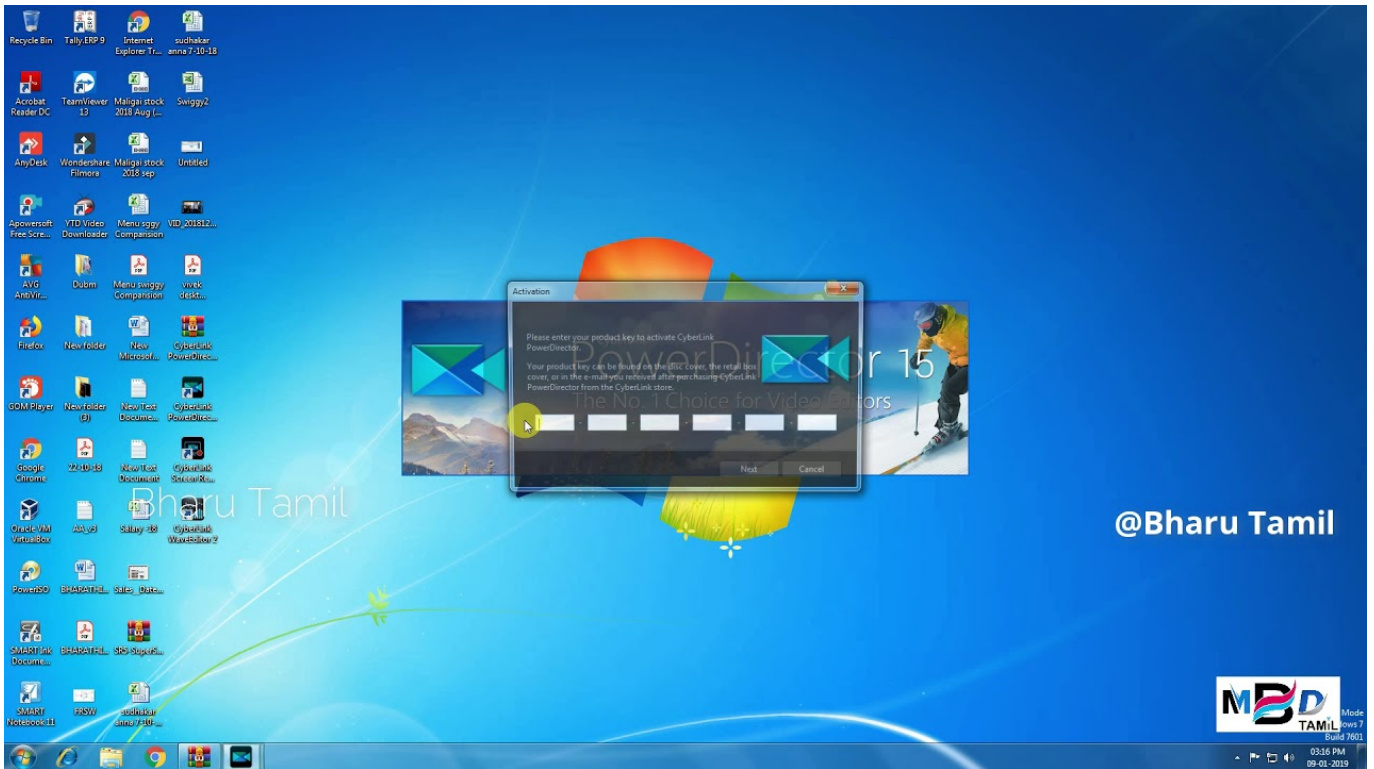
Recycle Bin
Tally.ERP 9
Internet Explorer Tr...
sudhakar anna 7-10-18
Acrobat Reader DC
TeamViewer 13
Maligai stock 2018 Aug (...
Swiggy2
AnyDesk
Wondershare Filmora
Maligai stock 2018 sep
Untitled
Apowersoft Free Scre...
YTD Video Downloader
Menu sggy Compansion
VID_201812...
AVG AntiVir...
Dubm
Menu swiggy Compansion
vivek deskt...
Firefox
New folder
New Microsof...
CyberLink PowerDirec...
GOM Player
New folder (3)
New Text Docume...
CyberLink PowerDirec...
Google Chrome
22-10-18
New Text Document
CyberLink ScreenRe...
Oracle VM VirtualBox
AA_v3
Salary -18
CyberLink WaveEditor 2
PowerISO
BHARATHI...
Sales_Date...
SMART Ink Docume...
BHARATHI...
SRS-SuperS...
SMART Notebook 11
FRSW
sudhakar anna 7-10-...

Activation
Please enter your product key to activate CyberLink PowerDirector.
Your product key can be found on the disc cover, the retail box cover, or in the e-mail you received after purchasing CyberLink PowerDirector from the CyberLink store.
PowerDirector 15
The No. 1 Choice for Video Editors
Next
Cancel

Bharu Tamil
@Bharu Tamil
MBD TAMIL
Mode
ows 7
Build 7601
03:16 PM
09-01-2019